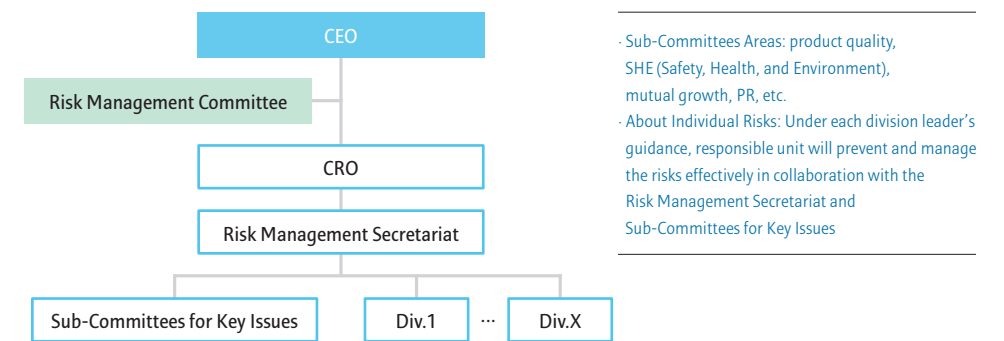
CEO

Risk Management Committee

CRO

Risk Management Secretariat

Sub-Committees for Key Issues

Div.1

…

Div.X

· Sub-Committees Areas: product quality, SHE (Safety, Health, and Environment), mutual growth, PR, etc.
· About Individual Risks: Under each division leader's guidance, responsible unit will prevent and manage the risks effectively in collaboration with the Risk Management Secretariat and Sub-Committees for Key Issues